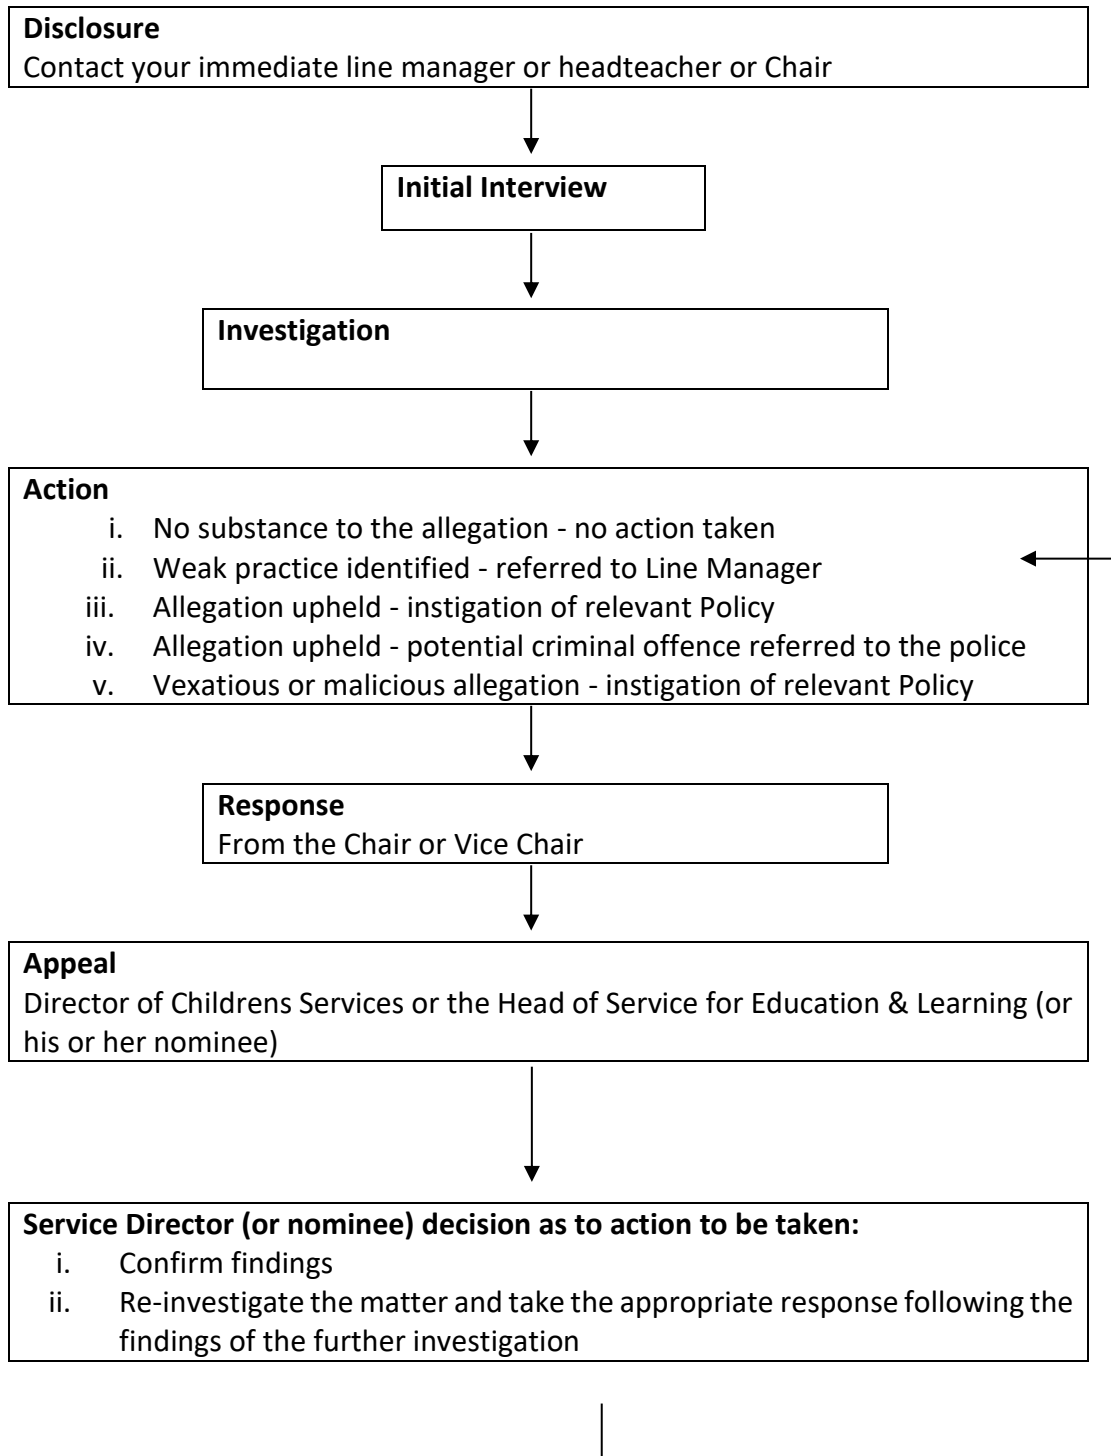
**Disclosure**
Contact your immediate line manager or headteacher or Chair

**Initial Interview**

**Investigation**

**Action**
i. No substance to the allegation - no action taken
ii. Weak practice identified - referred to Line Manager
iii. Allegation upheld - instigation of relevant Policy
iv. Allegation upheld - potential criminal offence referred to the police
v. Vexatious or malicious allegation - instigation of relevant Policy

**Response**
From the Chair or Vice Chair

**Appeal**
Director of Childrens Services or the Head of Service for Education & Learning (or his or her nominee)

**Service Director (or nominee) decision as to action to be taken:**
i. Confirm findings
ii. Re-investigate the matter and take the appropriate response following the findings of the further investigation